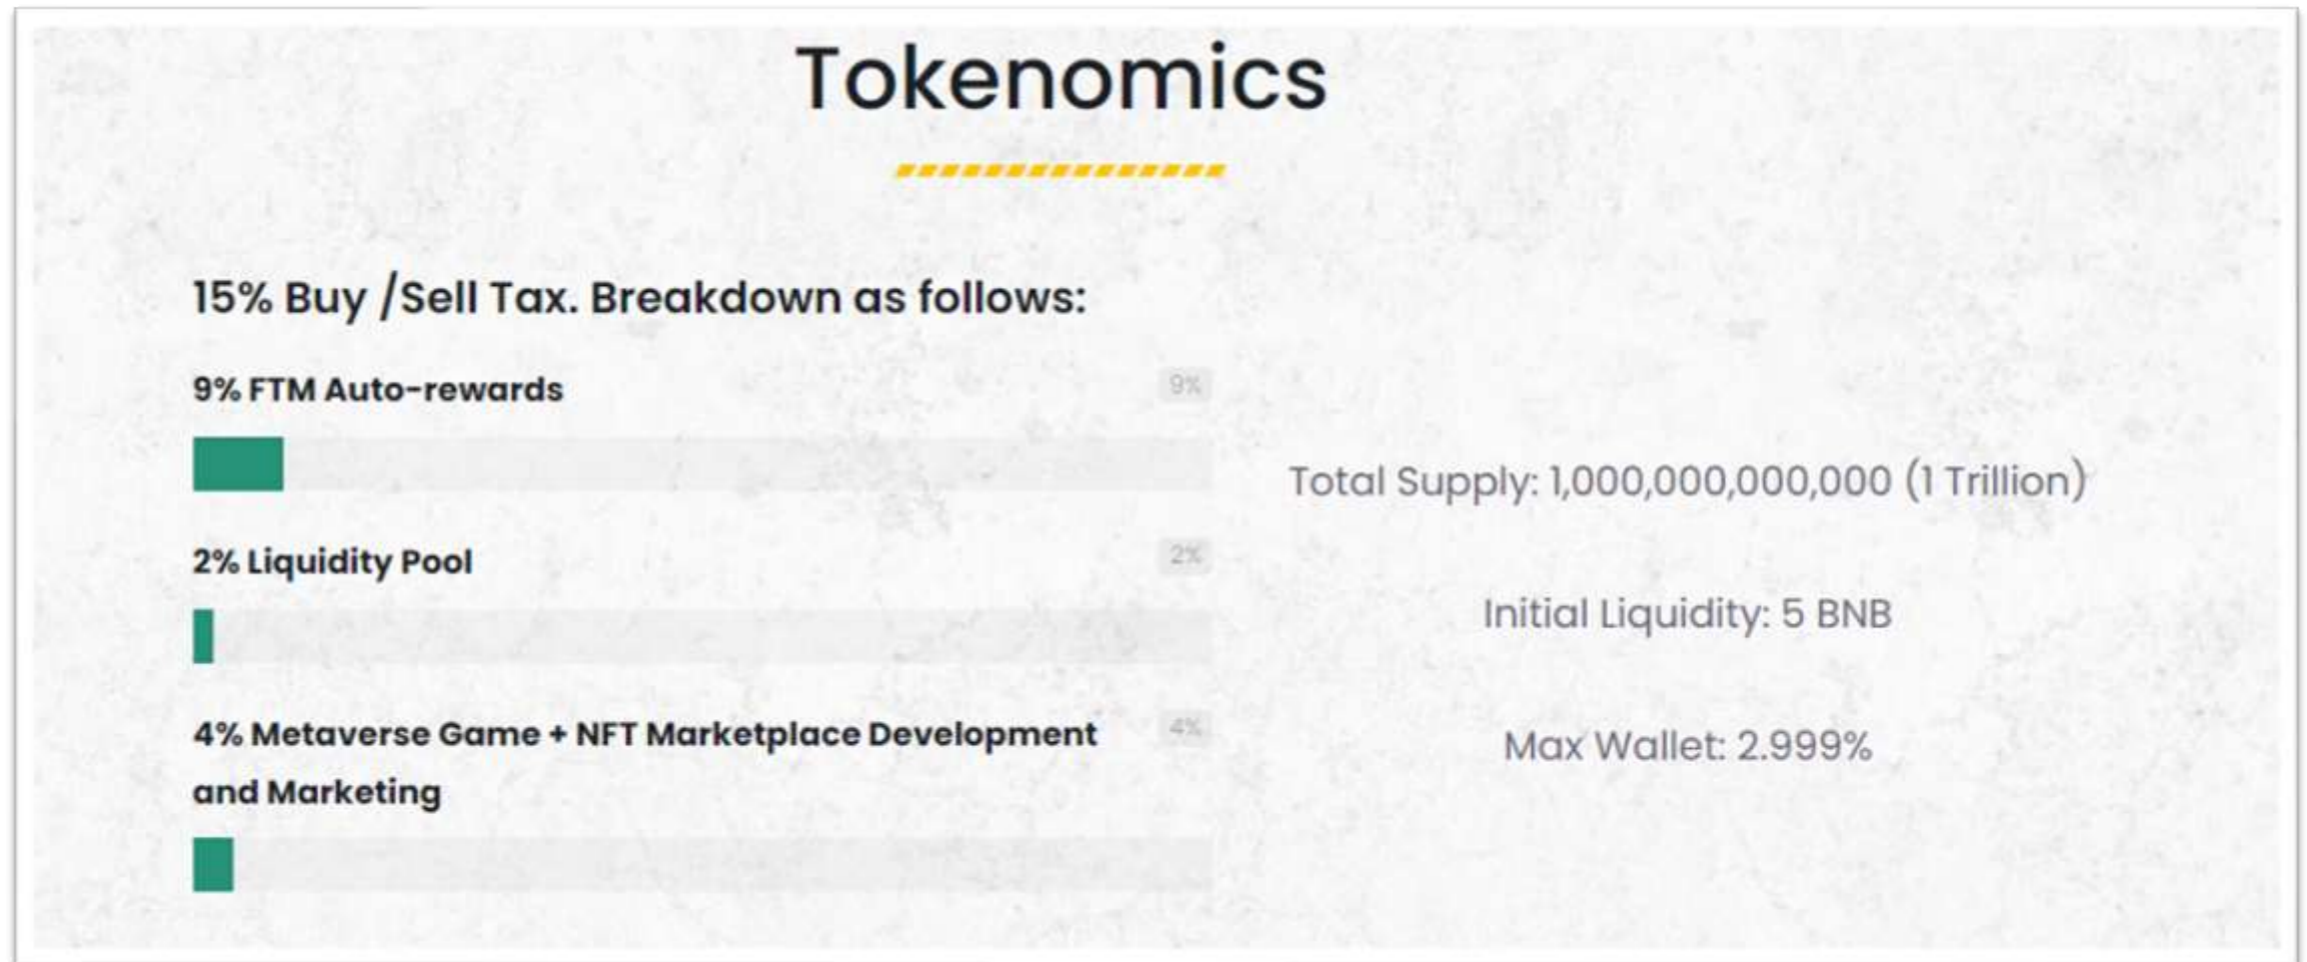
Tokenomics

15% Buy /Sell Tax. Breakdown as follows:

9% FTM Auto-rewards

9%

2% Liquidity Pool

2%

4% Metaverse Game + NFT Marketplace Development and Marketing

4%

Total Supply: 1,000,000,000,000 (1 Trillion)

Initial Liquidity: 5 BNB

Max Wallet: 2.999%